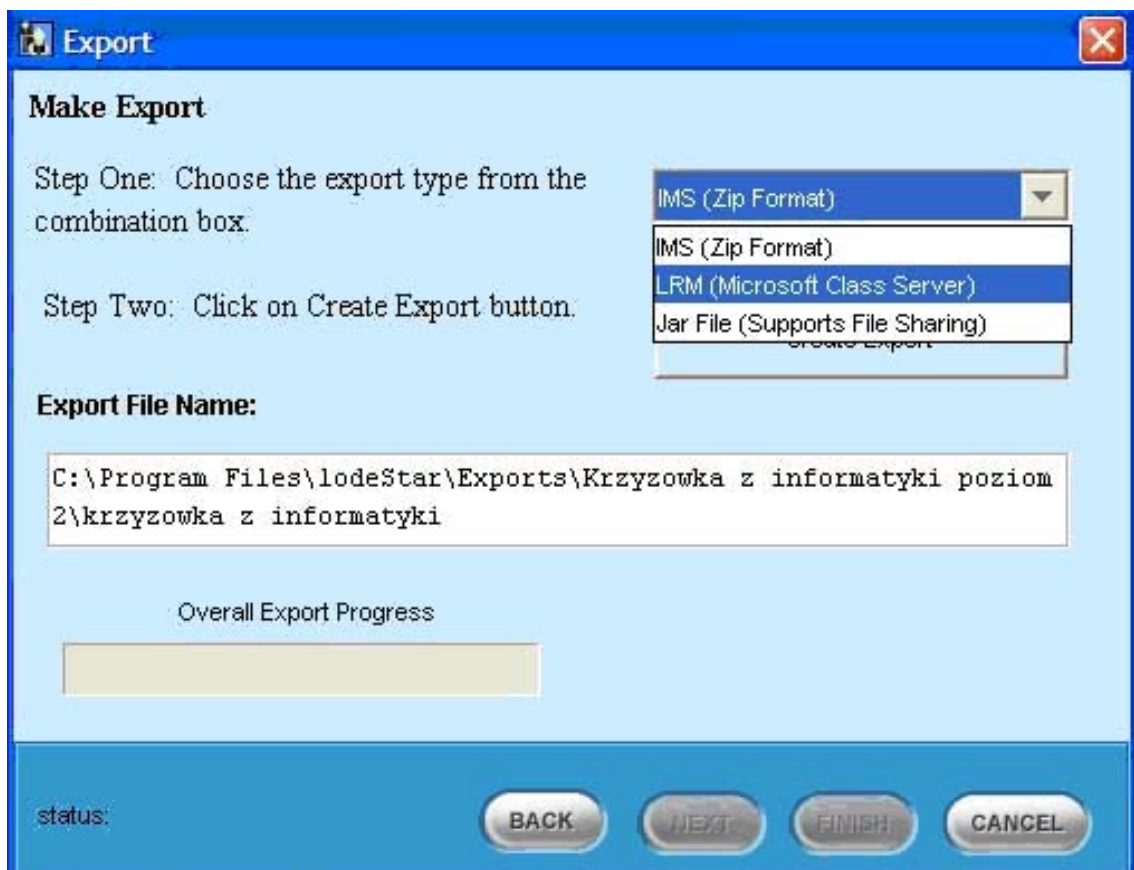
Export

Make Export

Step One: Choose the export type from the combination box.

IMS (Zip Format)

IMS (Zip Format)
LRM (Microsoft Class Server)
Jar File (Supports File Sharing)

Step Two: Click on Create Export button.

Create Export

Export File Name:

C:\Program Files\lodeStar\Exports\Krzyzowka z informatyki poziom 2\krzyzowka z informatyki

Overall Export Progress

status:

BACK NEXT FINISH CANCEL